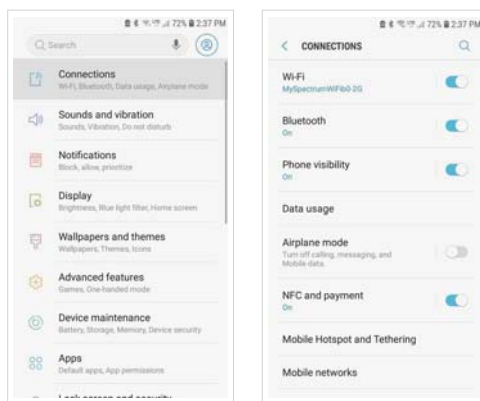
72% 2:37 PM
Search
Connections
Wi-Fi, Bluetooth, Data usage, Airplane mode
Sounds and vibration
Sounds, Vibration, Do not disturb
Notifications
Block, allow, prioritize
Display
Brightness, Blue light filter, Home screen
Wallpapers and themes
Wallpapers, Themes, Icons
Advanced features
Games, One-handed mode
Device maintenance
Battery, Storage, Memory, Device security
Apps
Default apps, App permissions
Lock screen and security

72% 2:37 PM
CONNECTIONS
Wi-Fi
MySpectrumWiFib0-2G
Bluetooth
On
Phone visibility
On
Data usage
Airplane mode
Turn off calling, messaging, and Mobile data.
NFC and payment
On
Mobile Hotspot and Tethering
Mobile networks